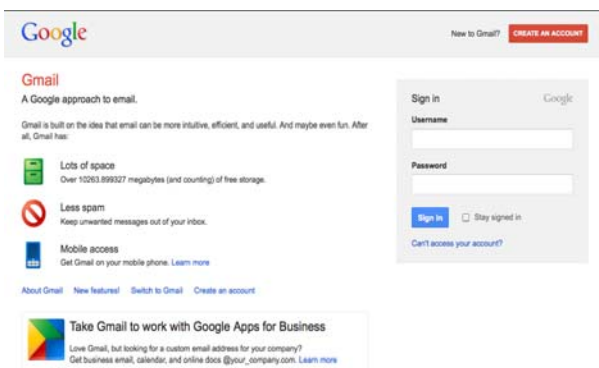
Google

New to Gmail? CREATE AN ACCOUNT

Gmail

A Google approach to email.

Gmail is built on the idea that email can be more intuitive, efficient, and useful. And maybe even fun. After all, Gmail has:

Lots of space

Over 10263.899327 megabytes (and counting) of free storage.

Less spam

Keep unwanted messages out of your inbox.

Mobile access

Get Gmail on your mobile phone. Learn more

About Gmail New features! Switch to Gmail Create an account

Take Gmail to work with Google Apps for Business

Love Gmail, but looking for a custom email address for your company? Get business email, calendar, and online docs @your_company.com. Learn more

Sign in

Google

Username

Password

Sign in

Stay signed in

Can't access your account?